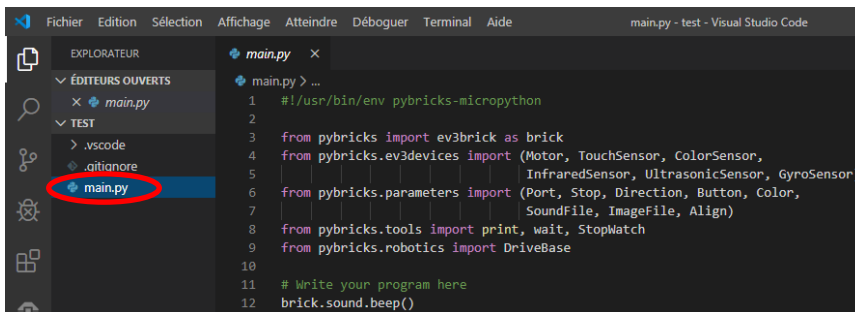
Fichier Edition Sélection Affichage Atteindre Déboguer Terminal Aide main.py - test - Visual Studio Code

EXPLORATEUR

ÉDITEURS OUVERTS

× main.py

TEST

> .vscode

.gitignore

main.py

main.py ×

main.py > ...

1 #!/usr/bin/env pybricks-micropython
2
3 from pybricks import ev3brick as brick
4 from pybricks.ev3devices import (Motor, TouchSensor, ColorSensor,
5 InfraredSensor, UltrasonicSensor, GyroSensor
6 from pybricks.parameters import (Port, Stop, Direction, Button, Color,
7 SoundFile, ImageFile, Align)
8 from pybricks.tools import print, wait, StopWatch
9 from pybricks.robotics import DriveBase
10
11 # Write your program here
12 brick.sound.beep()